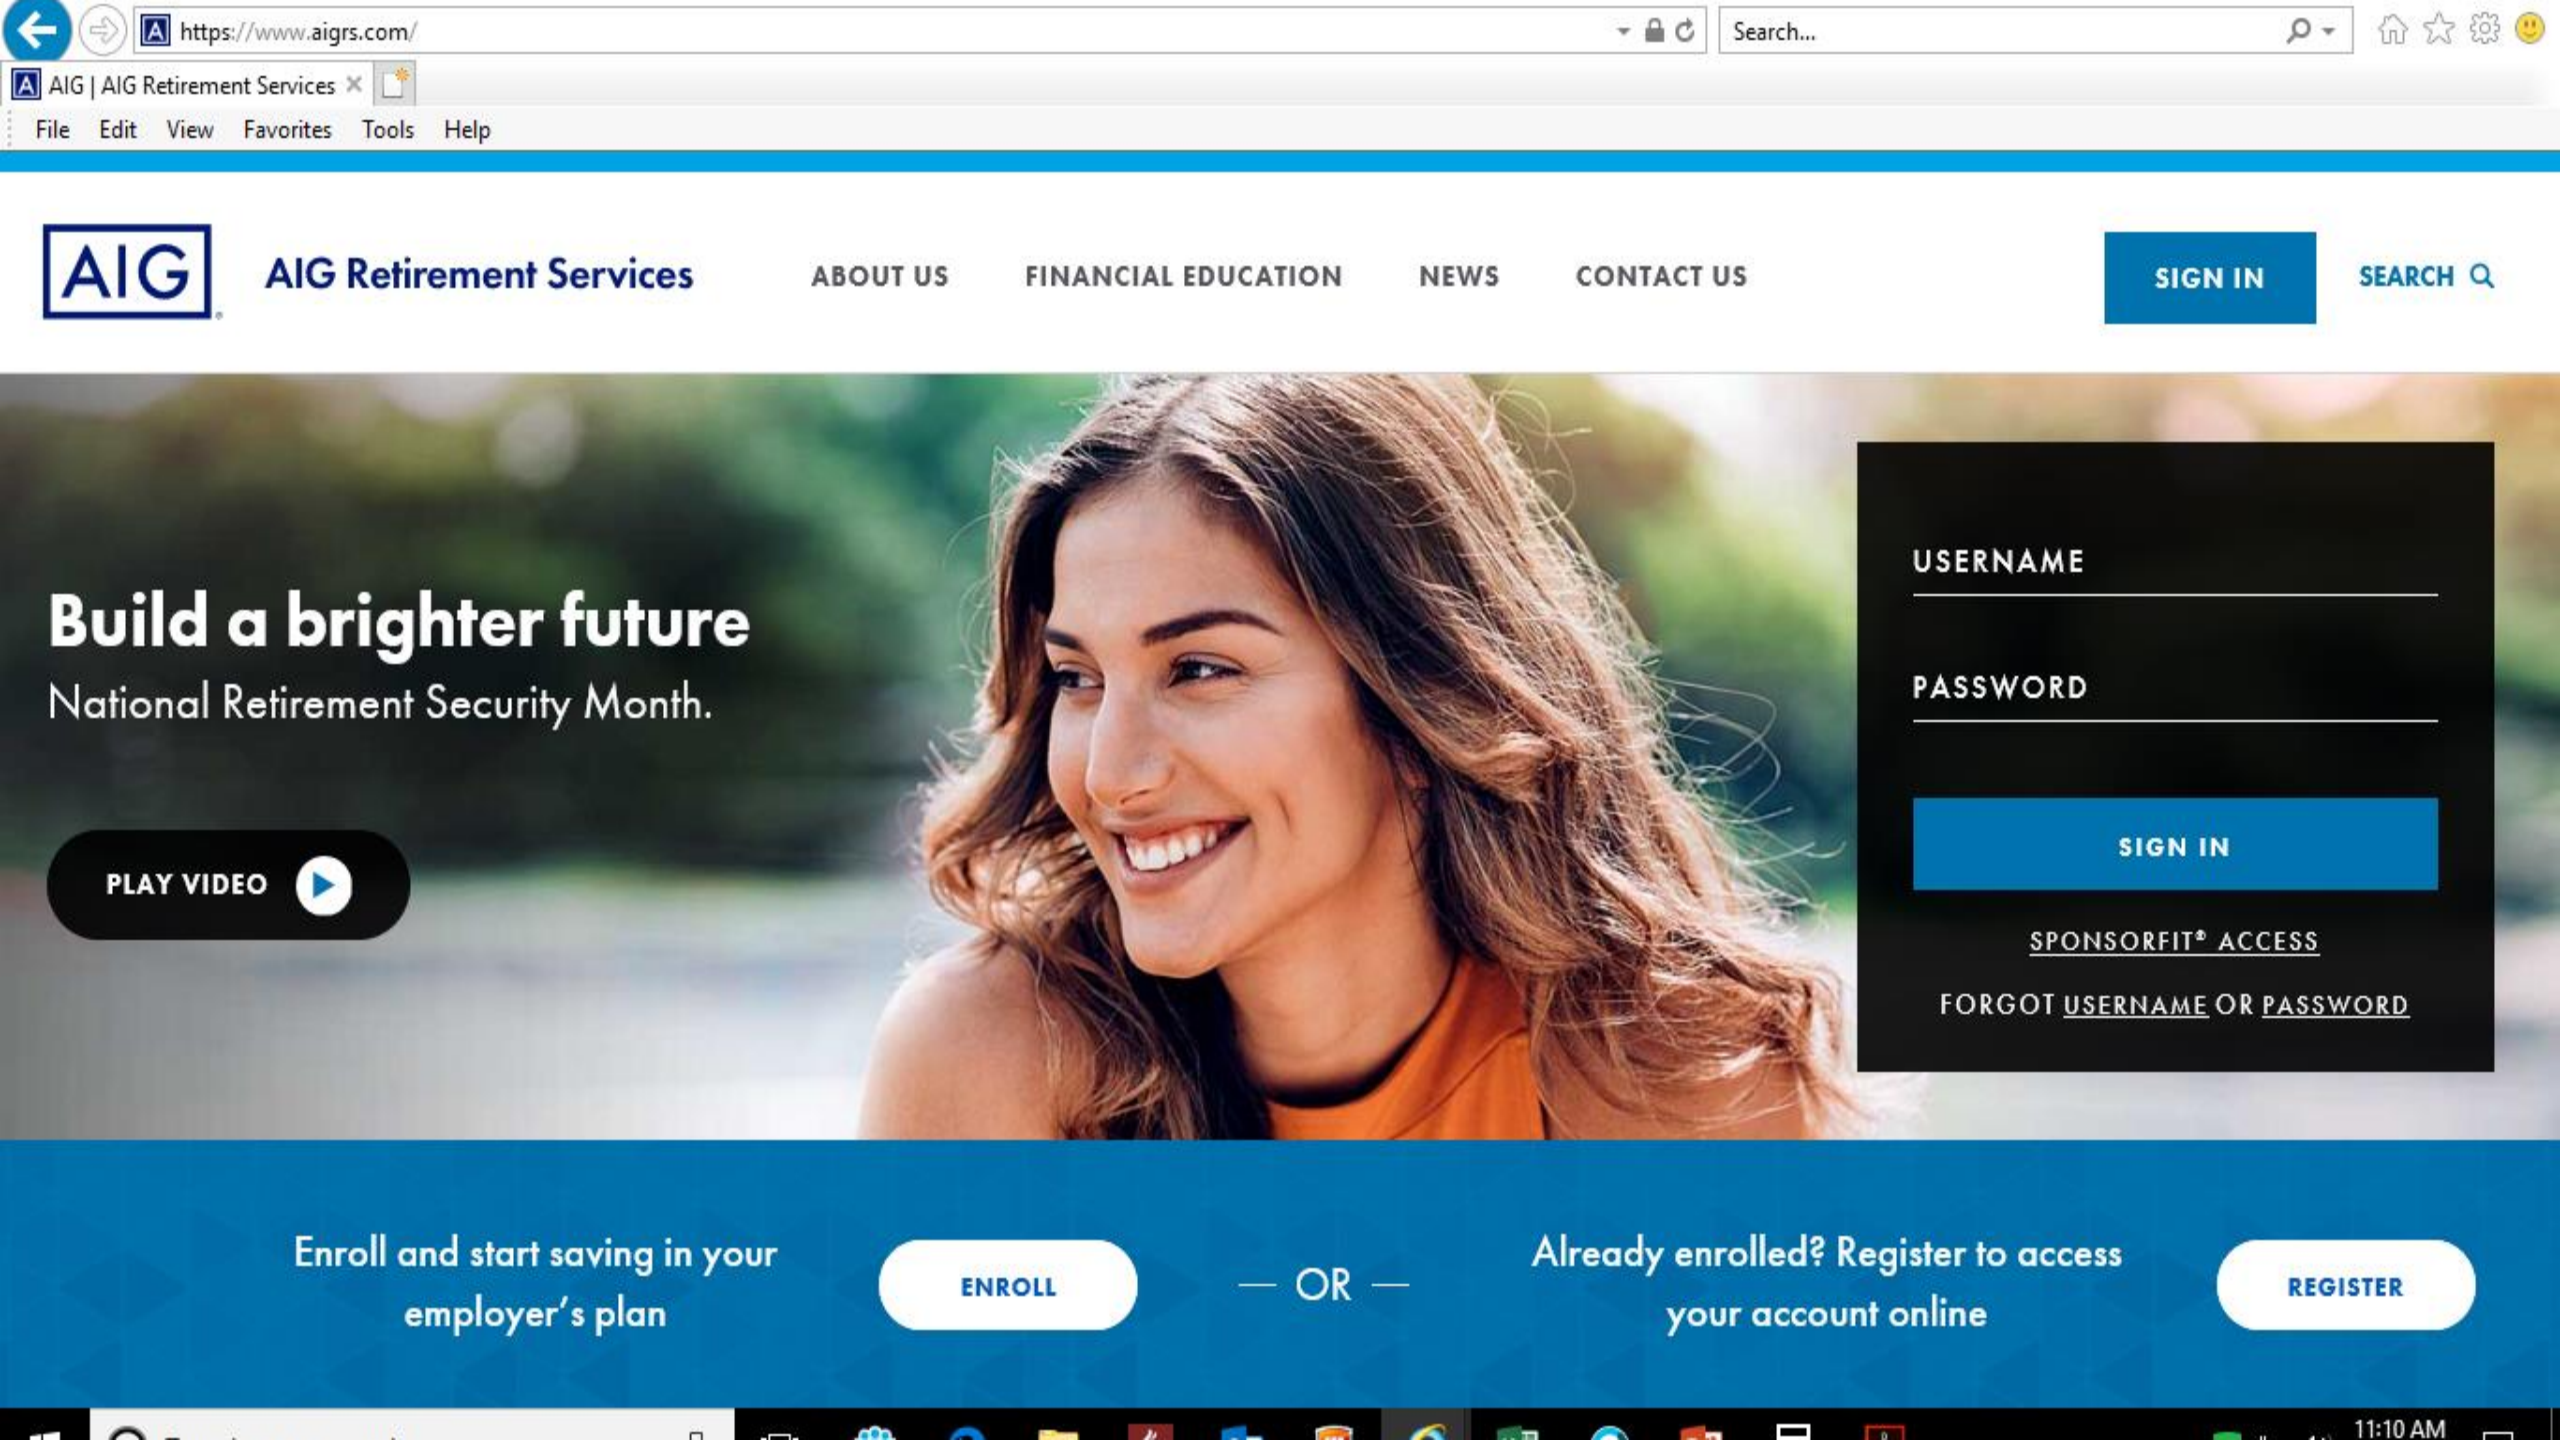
https://www.aigrs.com/
Search...
AIG | AIG Retirement Services
File Edit View Favorites Tools Help

AIG
AIG Retirement Services
ABOUT US FINANCIAL EDUCATION NEWS CONTACT US
SIGN IN
SEARCH

Build a brighter future
National Retirement Security Month.

PLAY VIDEO

USERNAME
PASSWORD
SIGN IN
SPONSORFIT® ACCESS
FORGOT USERNAME OR PASSWORD

Enroll and start saving in your employer's plan
ENROLL
— OR —
Already enrolled? Register to access your account online
REGISTER

11:10 AM